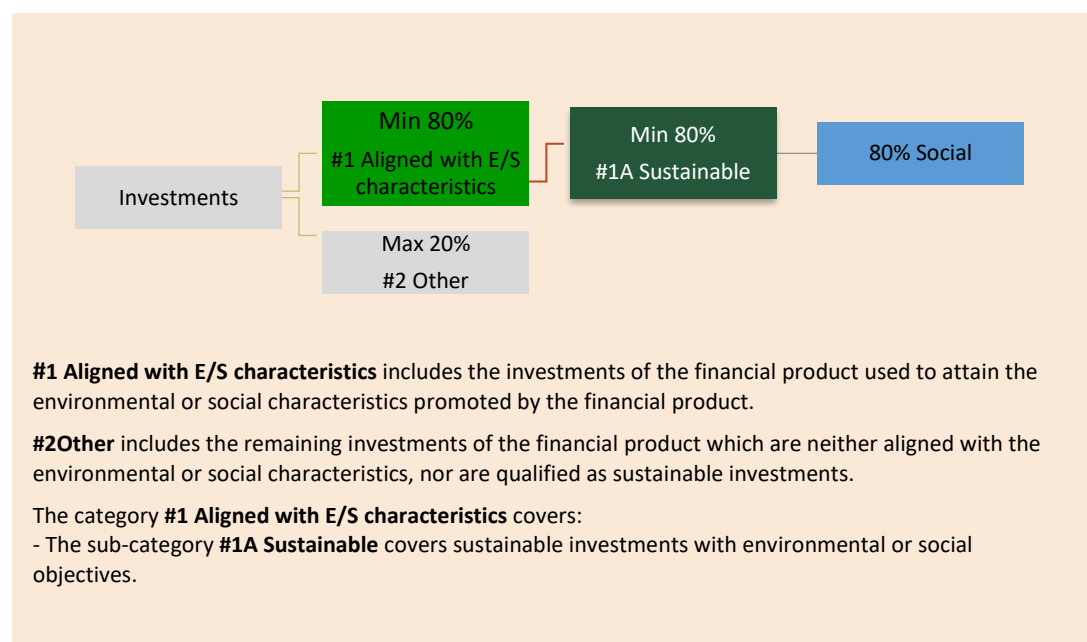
Investments

Min 80%
#1 Aligned with E/S characteristics

Min 80%
#1A Sustainable

80% Social

Max 20%
#2 Other

**#1 Aligned with E/S characteristics** includes the investments of the financial product used to attain the environmental or social characteristics promoted by the financial product.

**#2Other** includes the remaining investments of the financial product which are neither aligned with the environmental or social characteristics, nor are qualified as sustainable investments.

The category **#1 Aligned with E/S characteristics** covers:
- The sub-category **#1A Sustainable** covers sustainable investments with environmental or social objectives.